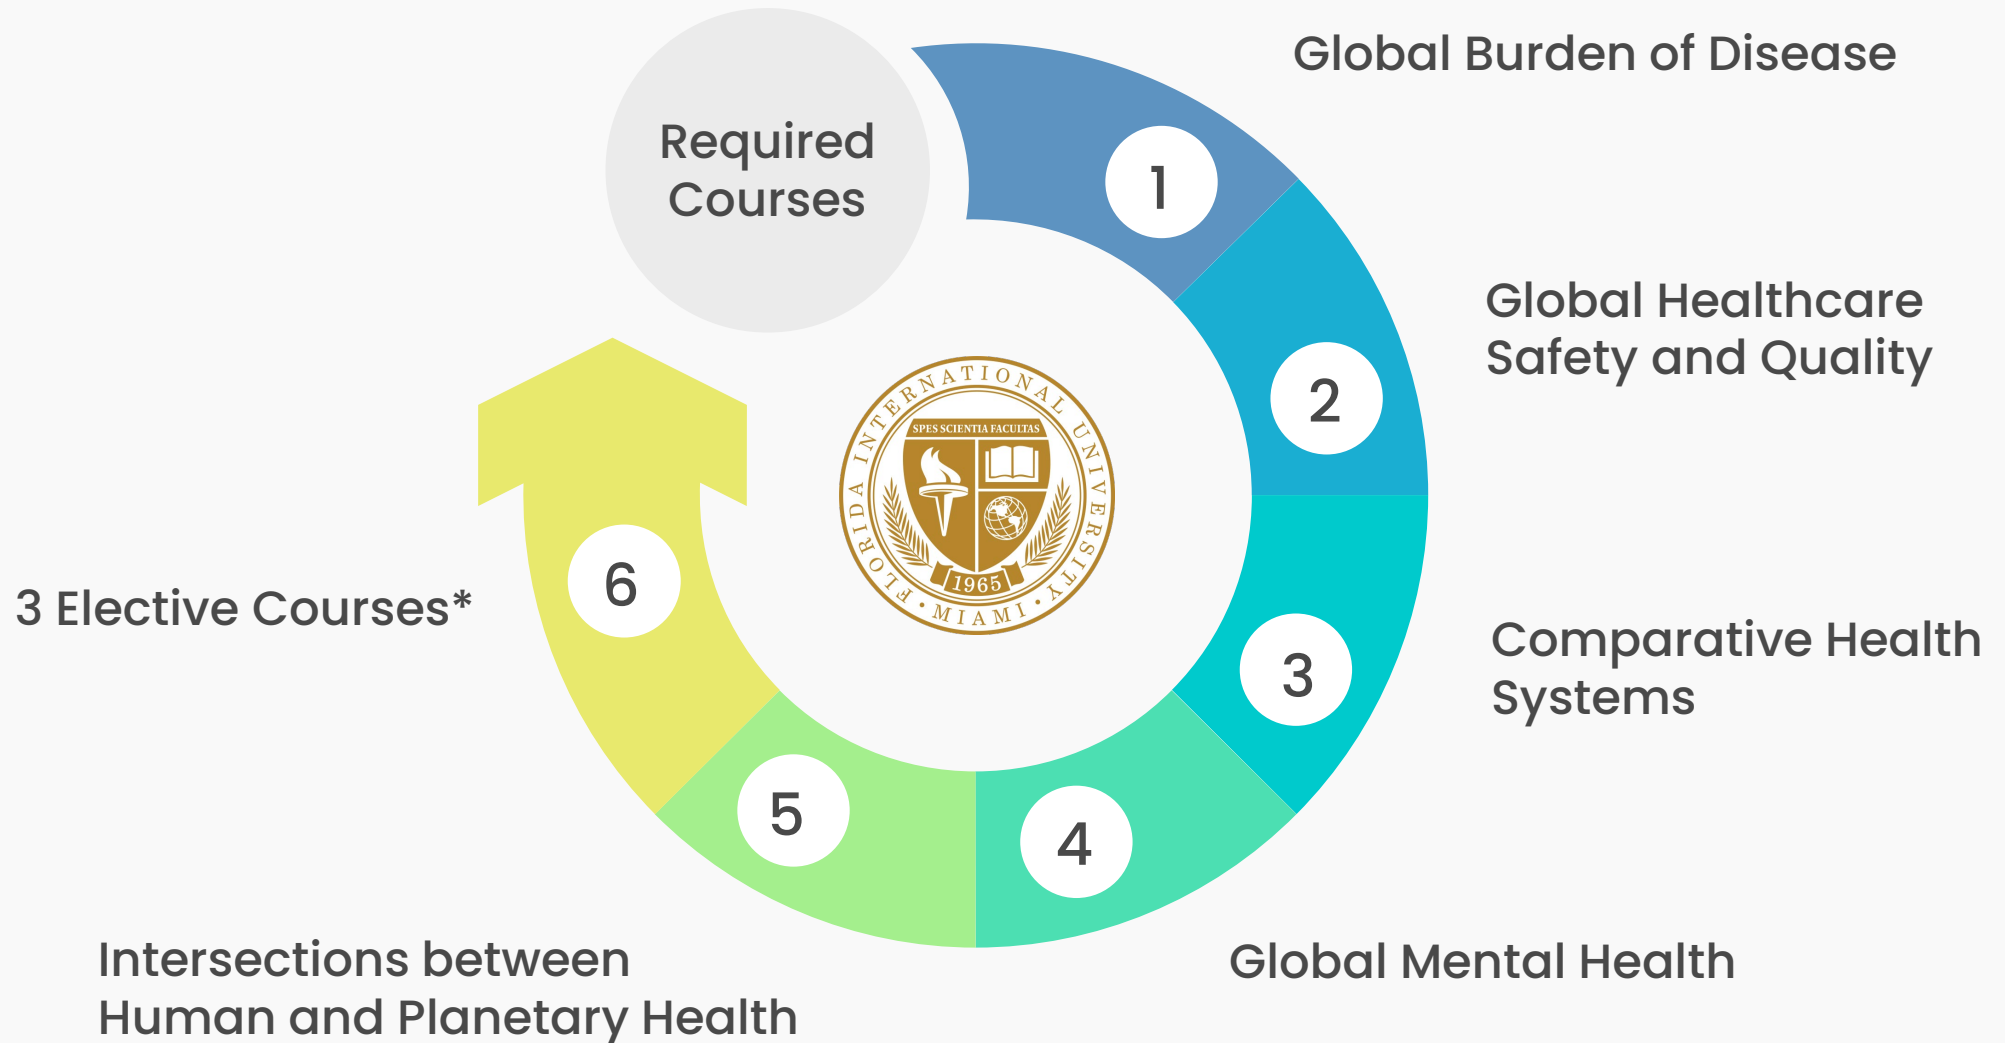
Required Courses

1
Global Burden of Disease

2
Global Healthcare Safety and Quality

3
Comparative Health Systems

4
Global Mental Health

5
Intersections between Human and Planetary Health

6
3 Elective Courses*

FLORIDA INTERNATIONAL UNIVERSITY
SPES SCIENTIA FACULTAS
1965
MIAMI